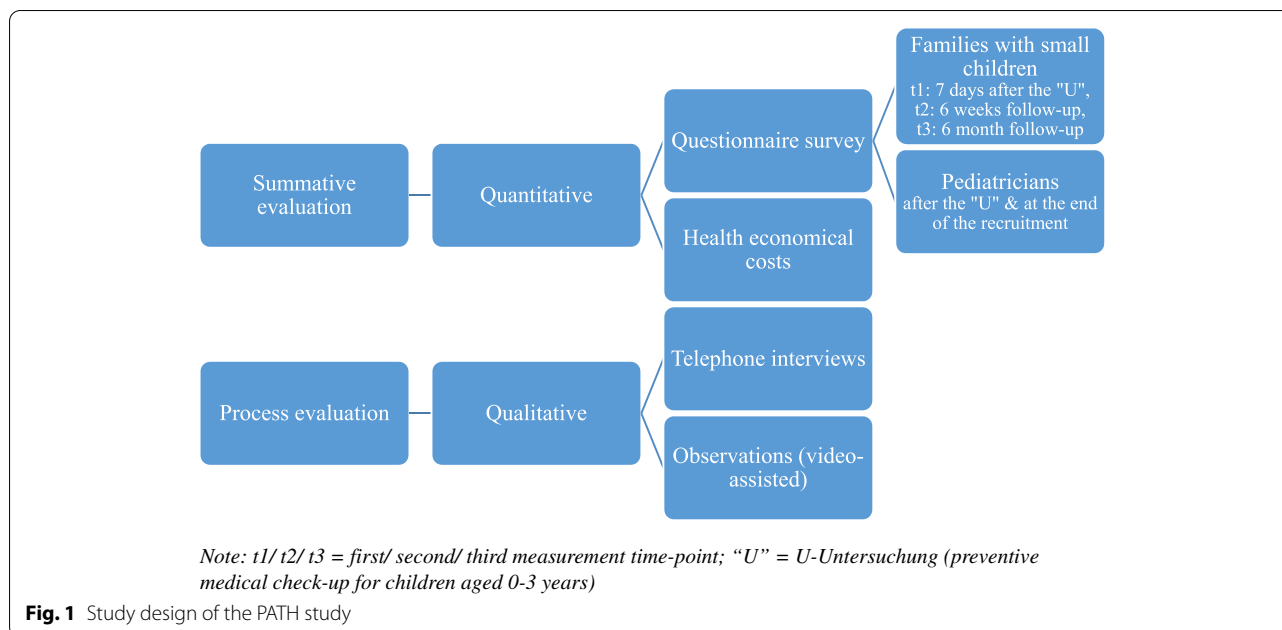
Summative evaluation

Quantitative

Questionnaire survey

Families with small children
t1: 7 days after the "U",
t2: 6 weeks follow-up,
t3: 6 month follow-up

Pediatricians
after the "U" & at the end of the recruitment

Health economical costs

Process evaluation

Qualitative

Telephone interviews

Observations (video-assisted)

Note: t1/ t2/ t3 = first/ second/ third measurement time-point; "U" = U-Untersuchung (preventive medical check-up for children aged 0-3 years)

**Fig. 1** Study design of the PATH study